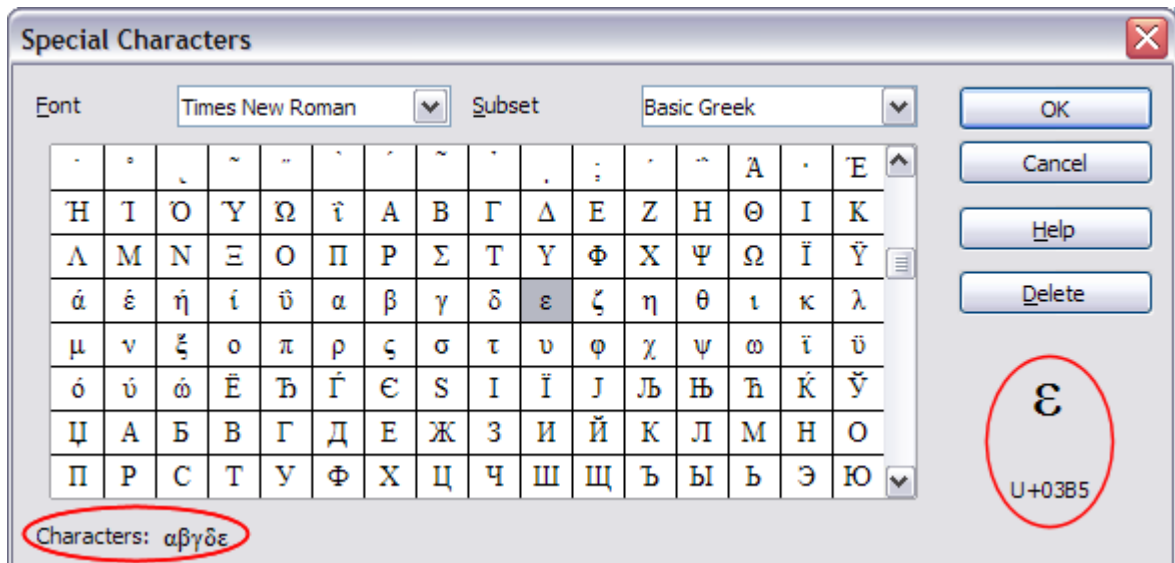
Special Characters

Font Times New Roman Subset Basic Greek

OK
Cancel
Help
Delete

| ˙ | ˚ | ˛ | ˜ | ˝ | ̀ | ́ | ̃ | ̉ | ΄ | ; | ΄ | ΅ | Ά | · | Έ |
|---|---|---|---|---|---|---|---|---|---|---|---|---|---|---|---|
| Ή | Ί | Ό | Ύ | Ώ | ΐ | Α | Β | Γ | Δ | Ε | Ζ | Η | Θ | Ι | Κ |
| Λ | Μ | Ν | Ξ | Ο | Π | Ρ | Σ | Τ | Υ | Φ | Χ | Ψ | Ω | Ϊ | Ϋ |
| ά | έ | ή | ί | ΰ | α | β | γ | δ | ε | ζ | η | θ | ι | κ | λ |
| μ | ν | ξ | ο | π | ρ | ς | σ | τ | υ | φ | χ | ψ | ω | ϊ | ϋ |
| ό | ύ | ώ | Ё | Ђ | Ѓ | Є | Ѕ | І | Ї | Ј | Љ | Њ | Ћ | Ќ | Ў |
| Џ | А | Б | В | Г | Д | Е | Ж | З | И | Й | К | Л | М | Н | О |
| П | Р | С | Т | У | Ф | Х | Ц | Ч | Ш | Щ | Ъ | Ы | Ь | Э | Ю |

ε
U+03B5

Characters: αβγδε